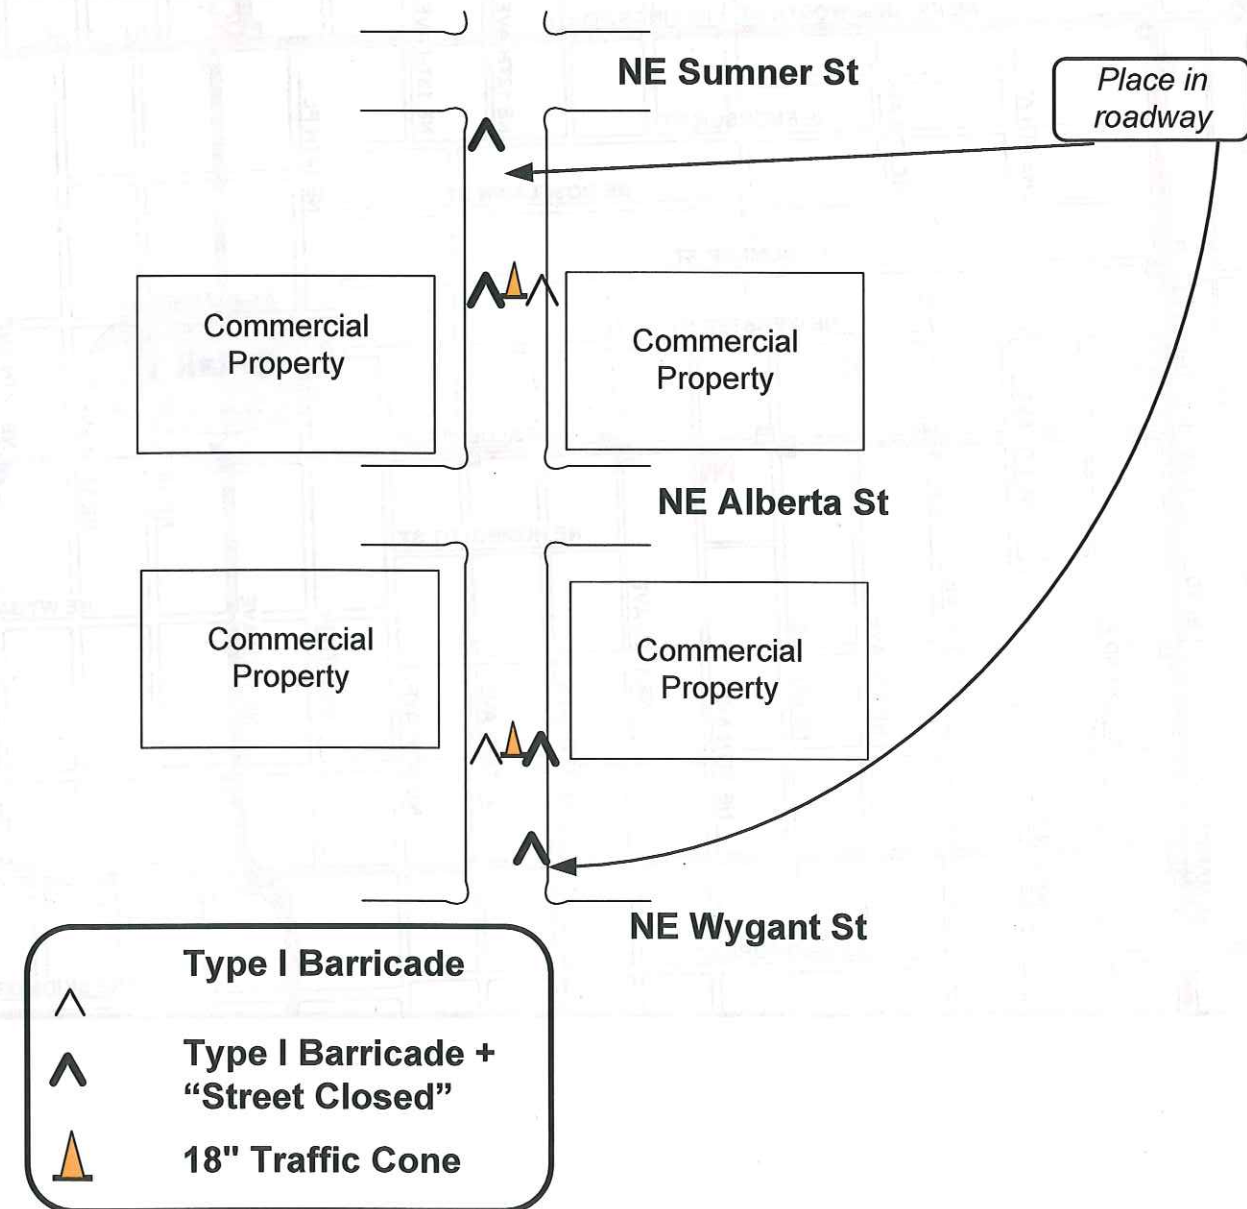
NE Sumner St

Place in roadway

Commercial Property

Commercial Property

NE Alberta St

Commercial Property

Commercial Property

NE Wygant St

Type I Barricade

Type I Barricade + “Street Closed”

18" Traffic Cone